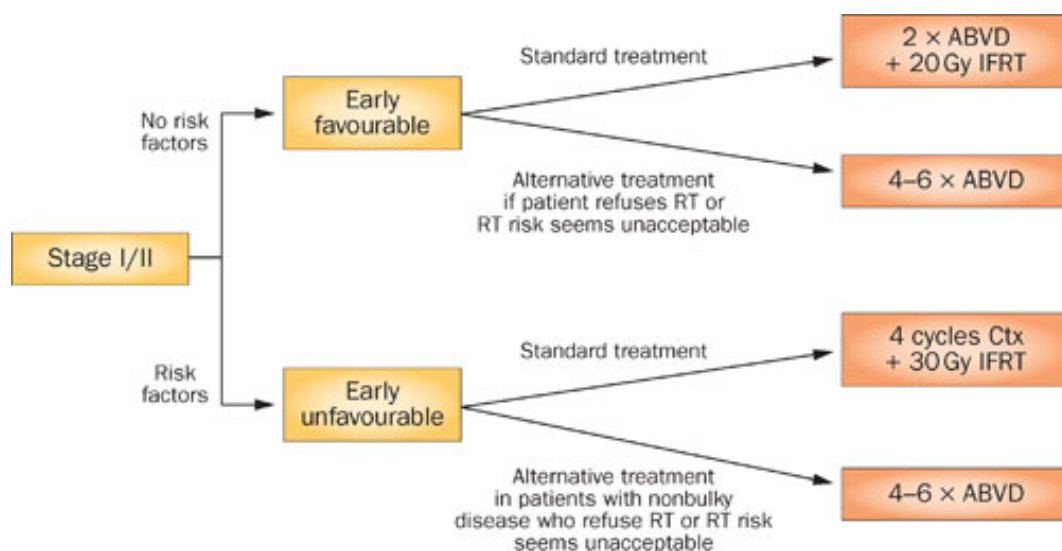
Stage I/II

No risk factors

Early favourable

Standard treatment

2 × ABVD + 20 Gy IFRT

Alternative treatment if patient refuses RT or RT risk seems unacceptable

4–6 × ABVD

Risk factors

Early unfavourable

Standard treatment

4 cycles Ctx + 30 Gy IFRT

Alternative treatment in patients with nonbulky disease who refuse RT or RT risk seems unacceptable

4–6 × ABVD